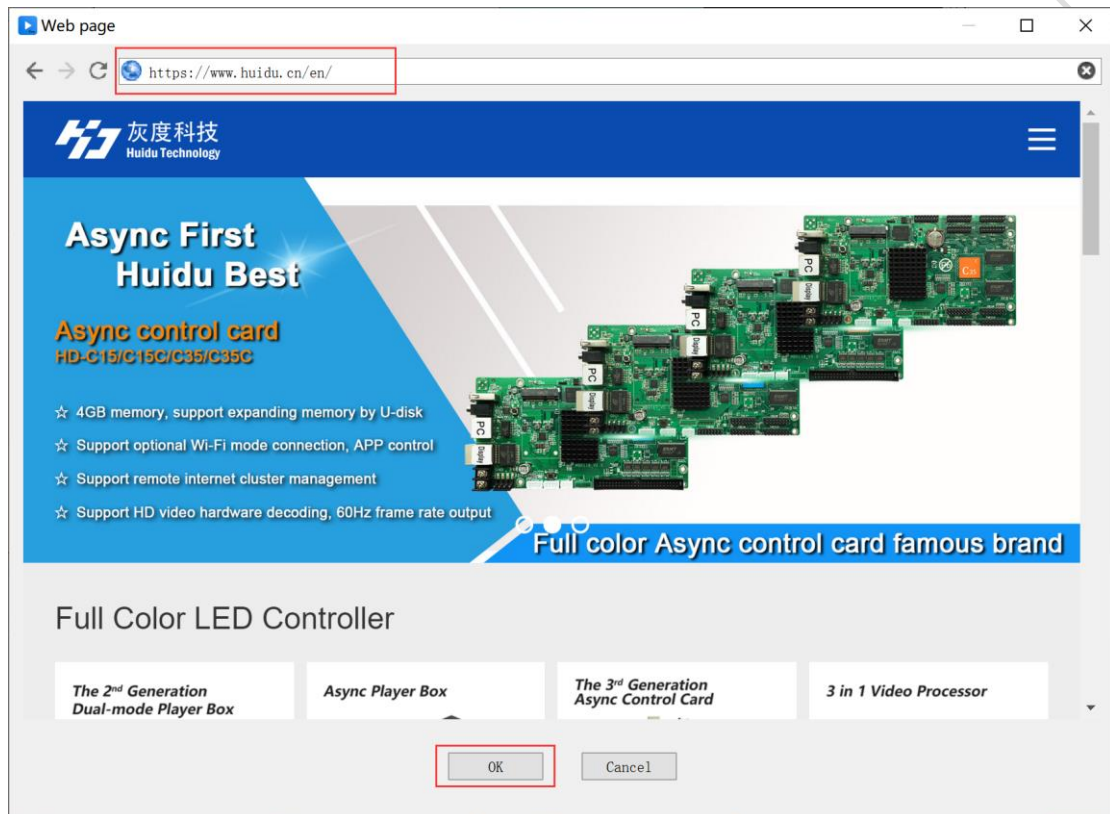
Web page

https://www.huidu.cn/en/

灰度科技
Huidu Technology

Async First
Huidu Best

Async control card
HD-C15/C15C/C35/C35C

☆ 4GB memory, support expanding memory by U-disk
☆ Support optional Wi-Fi mode connection, APP control
☆ Support remote internet cluster management
☆ Support HD video hardware decoding, 60Hz frame rate output

PC
Display
C35

Full color Async control card famous brand

Full Color LED Controller

The 2nd Generation Dual-mode Player Box

Async Player Box

The 3rd Generation Async Control Card

3 in 1 Video Processor

OK

Cancel